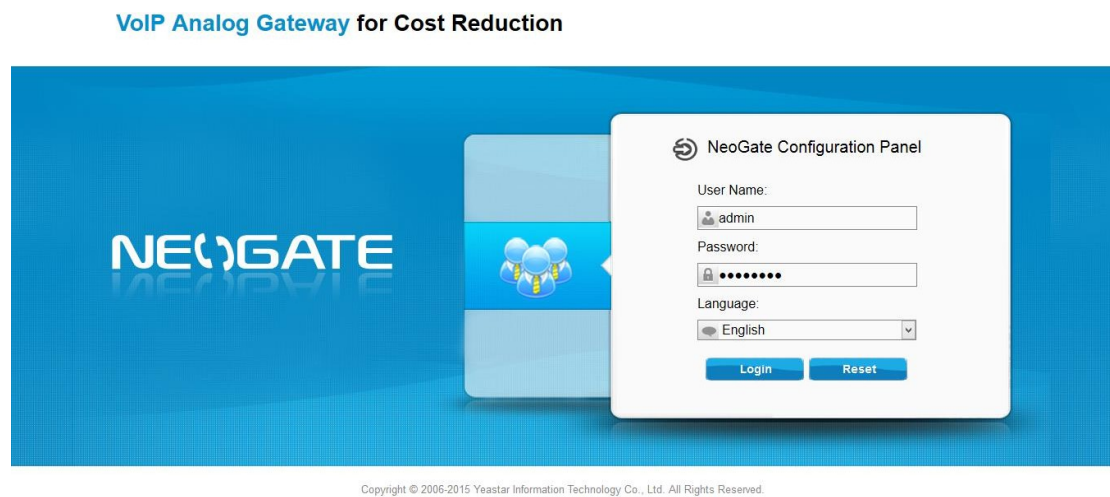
VoIP Analog Gateway for Cost Reduction

NEOGATE

NeoGate Configuration Panel

User Name:

admin

Password:

••••••••

Language:

English

Login

Reset

Copyright © 2006-2015 Yeastar Information Technology Co., Ltd. All Rights Reserved.